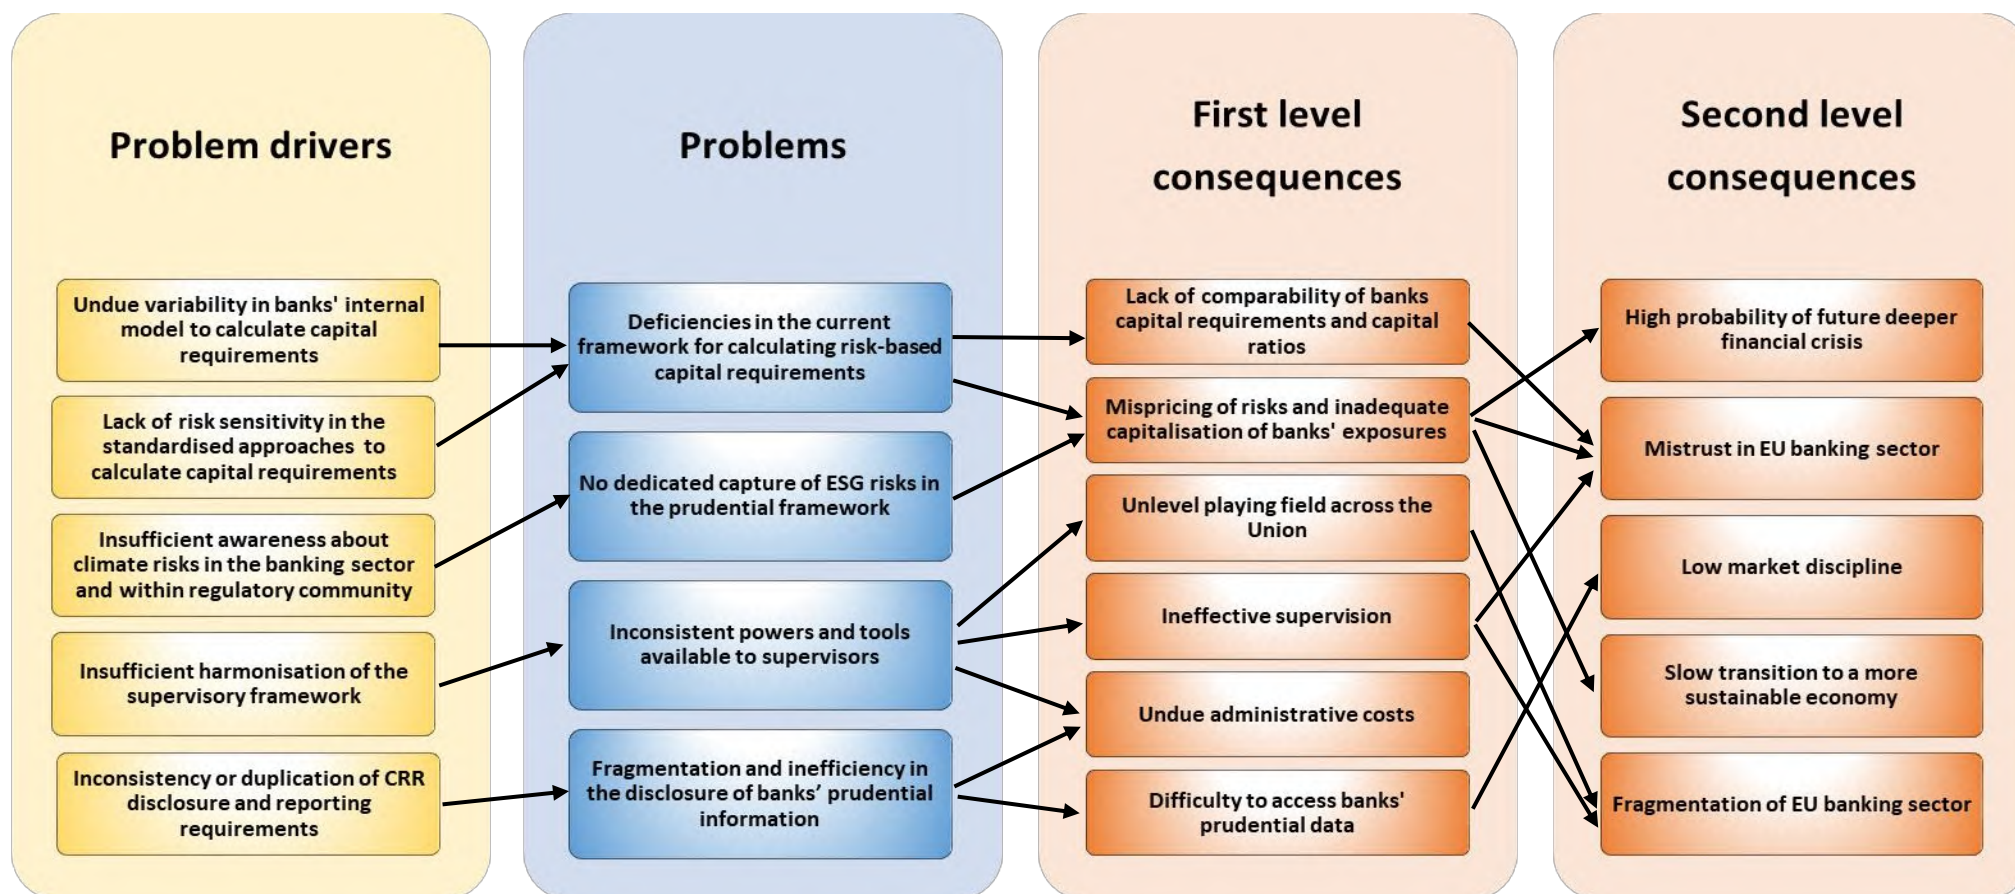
Problem drivers

Undue variability in banks' internal model to calculate capital requirements

Lack of risk sensitivity in the standardised approaches to calculate capital requirements

Insufficient awareness about climate risks in the banking sector and within regulatory community

Insufficient harmonisation of the supervisory framework

Inconsistency or duplication of CRR disclosure and reporting requirements

Problems

Deficiencies in the current framework for calculating risk-based capital requirements

No dedicated capture of ESG risks in the prudential framework

Inconsistent powers and tools available to supervisors

Fragmentation and inefficiency in the disclosure of banks' prudential information

First level consequences

Lack of comparability of banks capital requirements and capital ratios

Mispricing of risks and inadequate capitalisation of banks' exposures

Unlevel playing field across the Union

Ineffective supervision

Undue administrative costs

Difficulty to access banks' prudential data

Second level consequences

High probability of future deeper financial crisis

Mistrust in EU banking sector

Low market discipline

Slow transition to a more sustainable economy

Fragmentation of EU banking sector